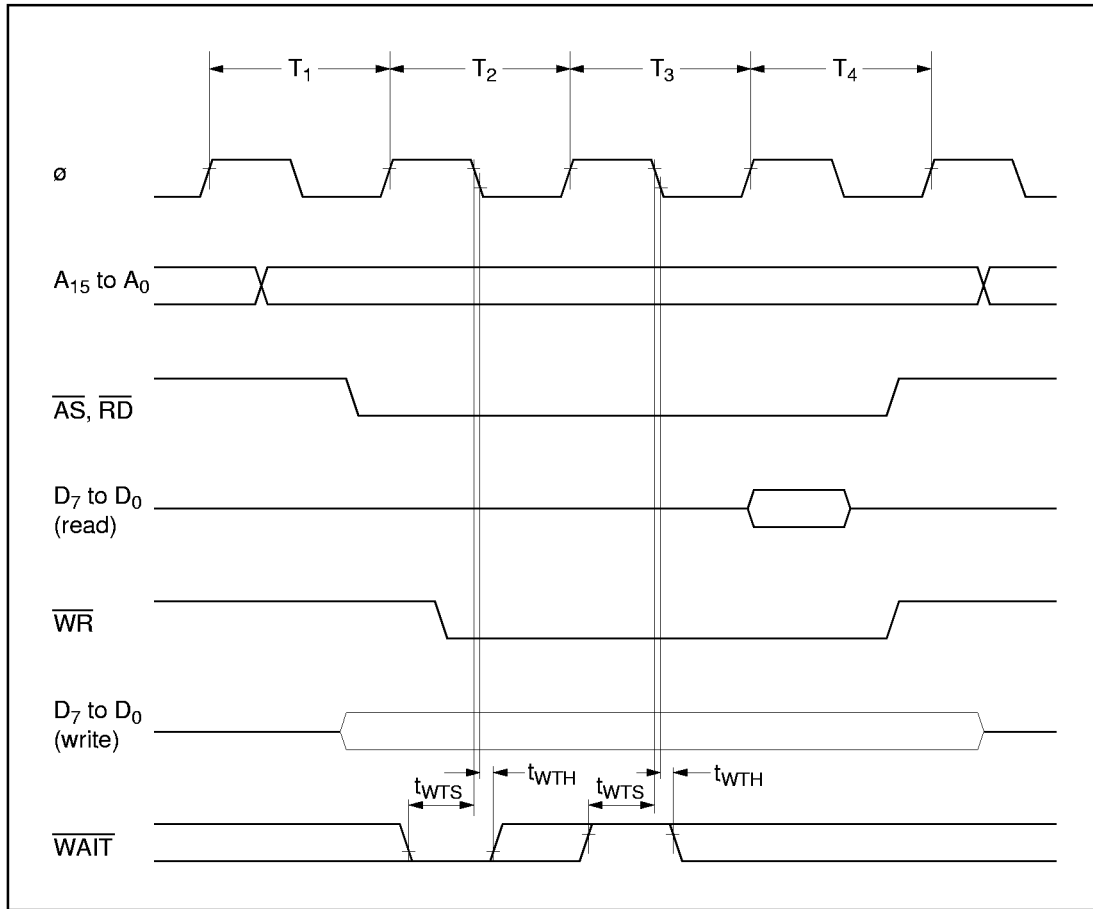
$T_1$ $T_2$ $T_3$ $T_4$

ø

$A_{15}$ to $A_0$

$\overline{AS}$, $\overline{RD}$

$D_7$ to $D_0$ (read)

$\overline{WR}$

$D_7$ to $D_0$ (write)

$t_{WTS}$ $t_{WTH}$ $t_{WTS}$ $t_{WTH}$

$\overline{WAIT}$